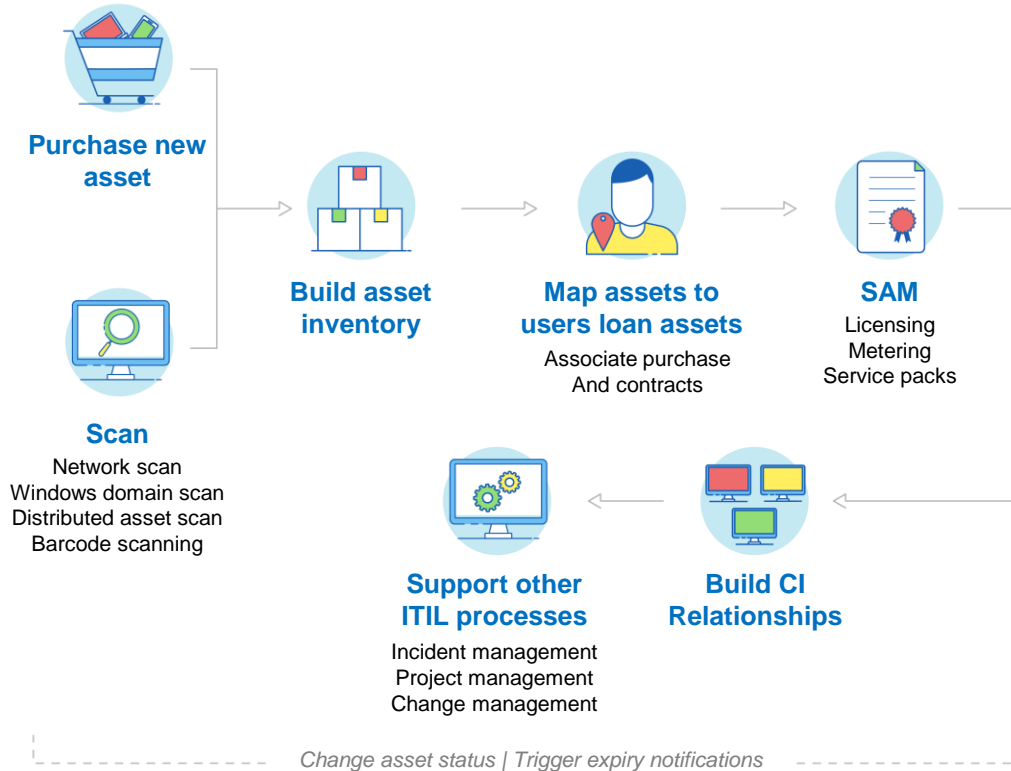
Purchase new asset

Scan
Network scan
Windows domain scan
Distributed asset scan
Barcode scanning

Build asset inventory

Map assets to users loan assets
Associate purchase
And contracts

SAM
Licensing
Metering
Service packs

Build CI Relationships

Support other ITIL processes
Incident management
Project management
Change management

Change asset status | Trigger expiry notifications